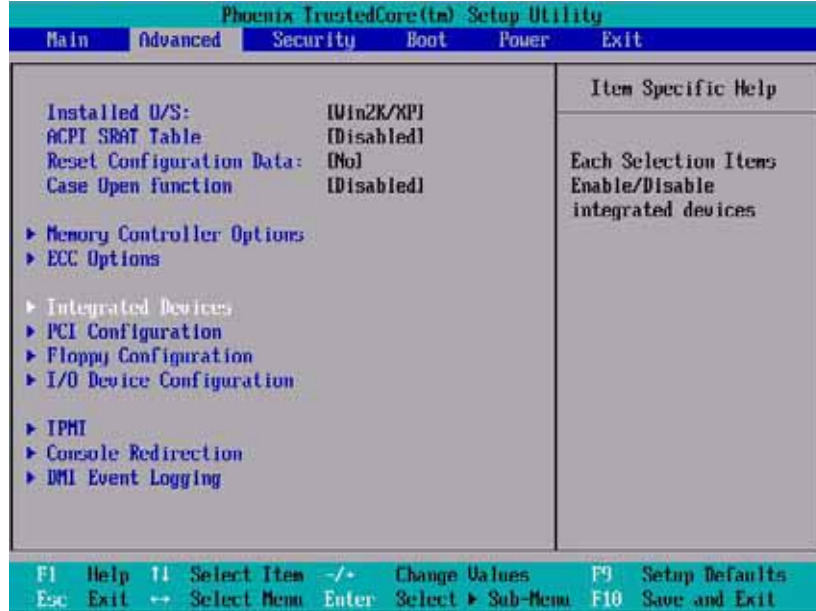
Phoenix TrustedCore(tm) Setup Utility

Main Advanced Security Boot Power Exit

Installed O/S: [Win2K/XP]
ACPI SRAT Table [Disabled]
Reset Configuration Data: [No]
Case Open function [Disabled]

▸ Memory Controller Options
▸ ECC Options

▸ Integrated Devices
▸ PCI Configuration
▸ Floppy Configuration
▸ I/O Device Configuration

▸ IPMI
▸ Console Redirection
▸ DMI Event Logging

Item Specific Help

Each Selection Items Enable/Disable integrated devices

F1 Help ↑↓ Select Item -/+ Change Values F9 Setup Defaults
Esc Exit ↔ Select Menu Enter Select ▸ Sub-Menu F10 Save and Exit